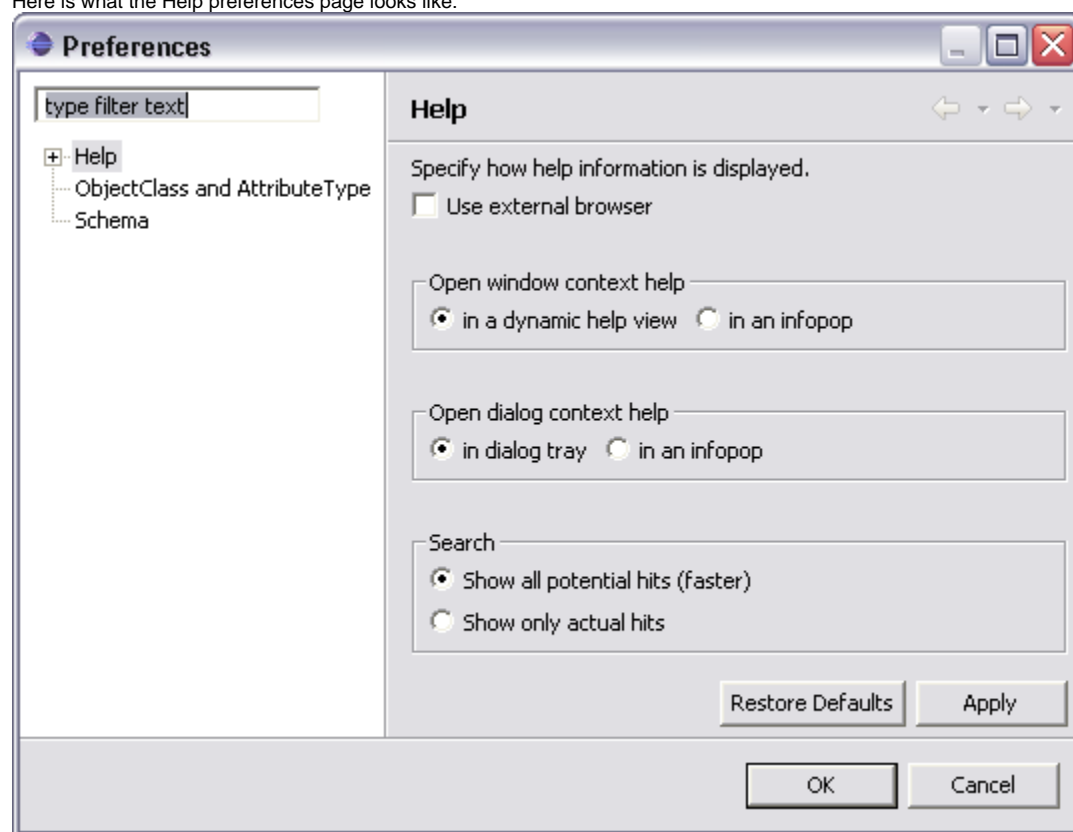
Here is what the Help preferences page looks like.

Preferences

type filter text

Help
ObjectClass and AttributeType
Schema

Help

Specify how help information is displayed.

Use external browser

Open window context help

in a dynamic help view in an infopop

Open dialog context help

in dialog tray in an infopop

Search

Show all potential hits (faster)

Show only actual hits

Restore Defaults Apply

OK Cancel